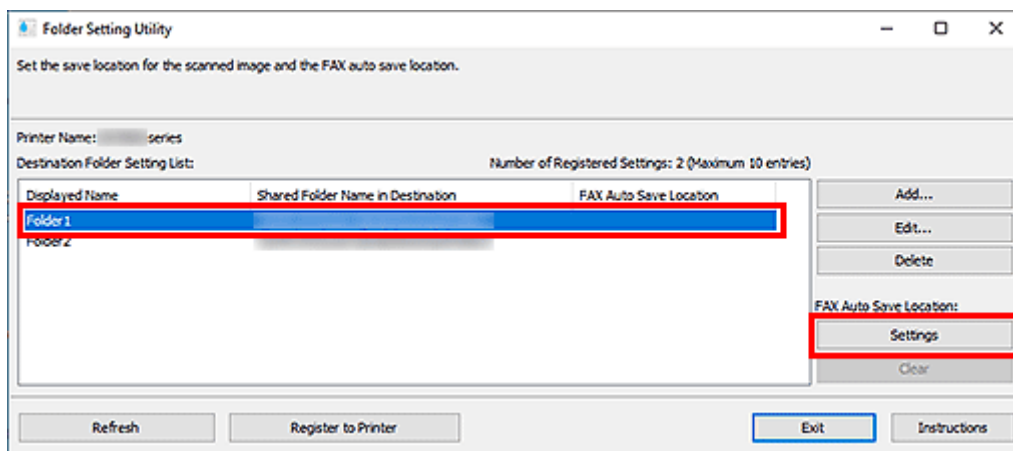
Folder Setting Utility

Set the save location for the scanned image and the FAX auto save location.

Printer Name: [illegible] series

Destination Folder Setting List:

Number of Registered Settings: 2 (Maximum 10 entries)

| Displayed Name | Shared Folder Name in Destination | FAX Auto Save Location |
|---|---|---|
| Folder1 | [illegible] | |
| Folder2 | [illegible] | |

Add...

Edit...

Delete

FAX Auto Save Location:

Settings

Clear

Refresh

Register to Printer

Exit

Instructions